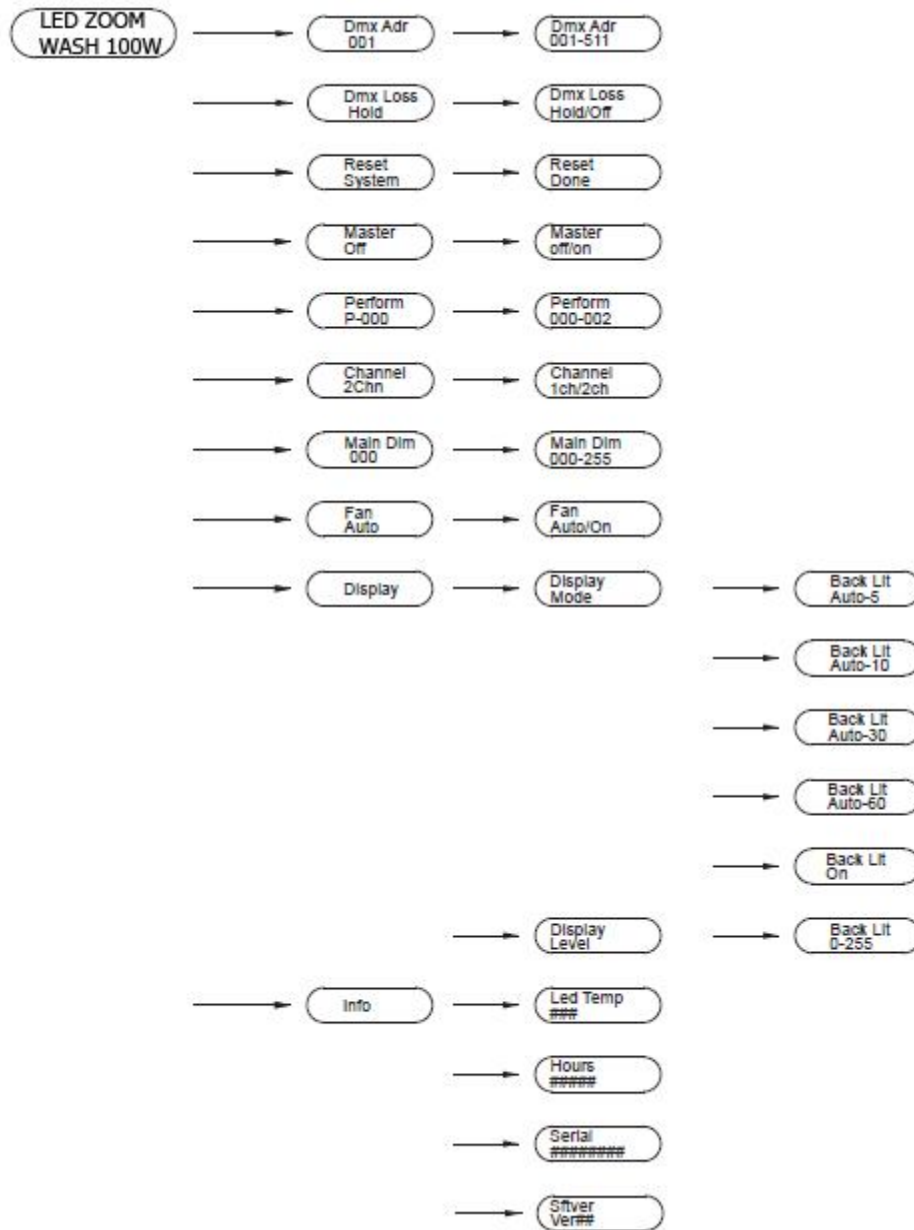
LED ZOOM WASH 100W

Dmx Adr 001
Dmx Adr 001-511

Dmx Loss Hold
Dmx Loss Hold/Off

Reset System
Reset Done

Master Off
Master off/on

Perform P-000
Perform 000-002

Channel 2Chn
Channel 1ch/2ch

Main Dim 000
Main Dim 000-255

Fan Auto
Fan Auto/On

Display
Display Mode
Back Lit Auto-5
Back Lit Auto-10
Back Lit Auto-30
Back Lit Auto-60
Back Lit On
Display Level
Back Lit 0-255

Info
Led Temp ###
Hours #####
Serial ########
Sftver Ver##